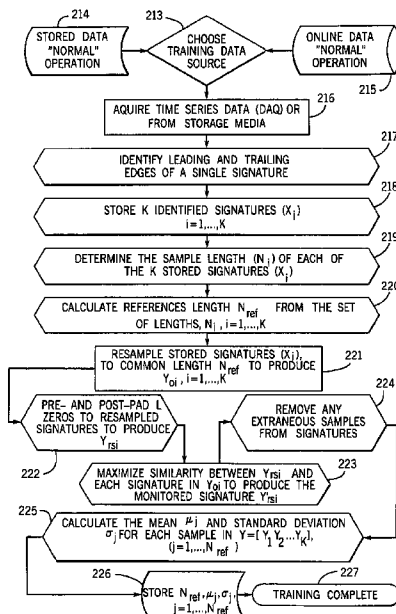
214
STORED DATA "NORMAL" OPERATION

213
CHOOSE TRAINING DATA SOURCE

ONLINE DATA "NORMAL" OPERATION
215

AQUIRE TIME SERIES DATA (DAQ) OR FROM STORAGE MEDIA
216

217
IDENTIFY LEADING AND TRAILING EDGES OF A SINGLE SIGNATURE

218
STORE K IDENTIFIED SIGNATURES $(X_i)$ $i=1,...,K$

219
DETERMINE THE SAMPLE LENGTH $(N_i)$ OF EACH OF THE K STORED SIGNATURES $(X_i)$

220
CALCULATE REFERENCES LENGTH $N_{ref}$ FROM THE SET OF LENGTHS, $N_i$, $i=1,...,K$

RESAMPLE STORED SIGNATURES $(X_i)$, TO COMMON LENGTH $N_{ref}$ TO PRODUCE $Y_{oi}$, $i=1,...,K$
221

PRE- AND POST-PAD L ZEROS TO RESAMPLED SIGNATURES TO PRODUCE $Y_{rsi}$
222

224
REMOVE ANY EXTRANEOUS SAMPLES FROM SIGNATURES

MAXIMIZE SIMILARITY BETWEEN $Y_{rsi}$ AND EACH SIGNATURE IN $Y_{oi}$ TO PRODUCE THE MONITORED SIGNATURE $Y'_{rsi}$
223

225
CALCULATE THE MEAN $\mu_j$ AND STANDARD DEVIATION $\sigma_j$ FOR EACH SAMPLE IN $Y=[Y_1 Y_2 ... Y_K]$, $(j=1,...,N_{ref})$

226
STORE $N_{ref}, \mu_j, \sigma_j$ $j=1,...,N_{ref}$

227
TRAINING COMPLETE